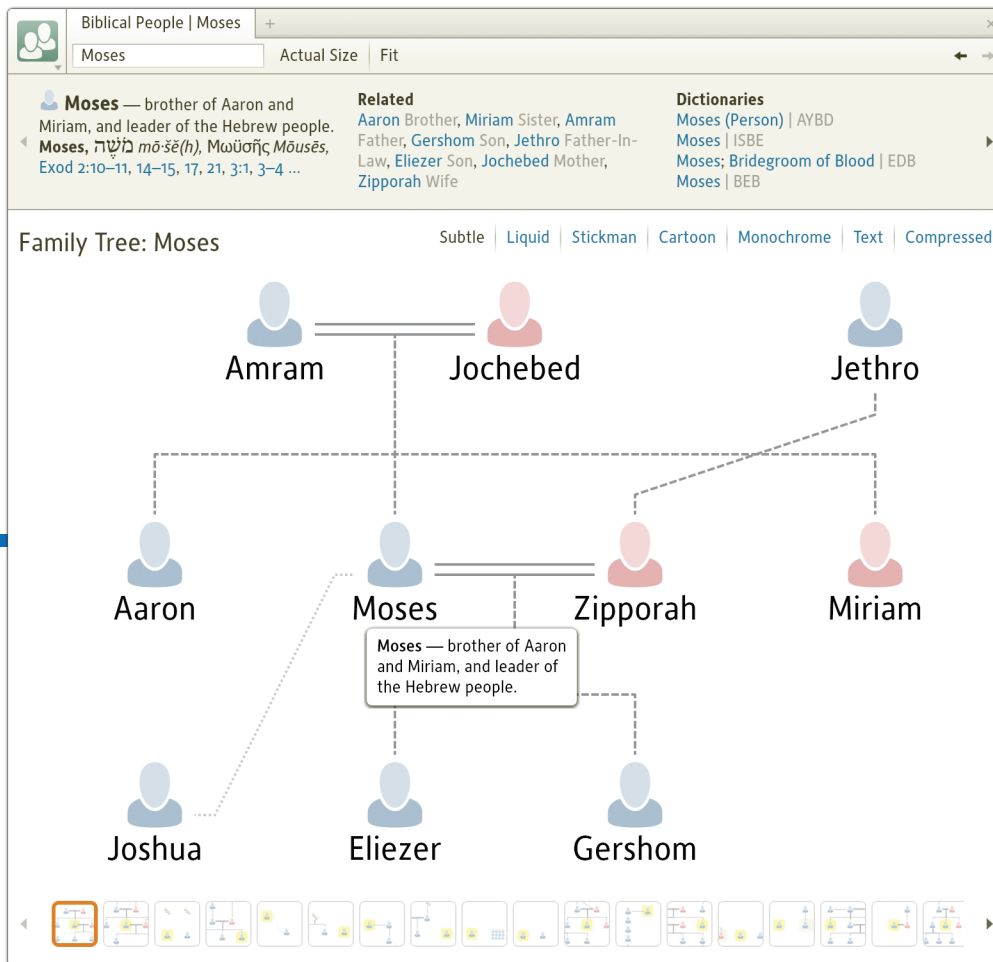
Biblical People | Moses +

Moses Actual Size Fit

**Moses** — brother of Aaron and Miriam, and leader of the Hebrew people. **Moses**, מֹשֶׁה *mō·šě(h)*, Μωϋσῆς *Mōusēs*, Exod 2:10–11, 14–15, 17, 21, 3:1, 3–4 ...

**Related**
Aaron Brother, Miriam Sister, Amram Father, Gershom Son, Jethro Father-In-Law, Eliezer Son, Jochebed Mother, Zipporah Wife

**Dictionaries**
Moses (Person) | AYBD
Moses | ISBE
Moses; Bridegroom of Blood | EDB
Moses | BEB

Family Tree: Moses

Subtle | Liquid | Stickman | Cartoon | Monochrome | Text | Compressed

Amram
Jochebed
Jethro
Aaron
Moses
Zipporah
Miriam

**Moses** — brother of Aaron and Miriam, and leader of the Hebrew people.

Joshua
Eliezer
Gershom